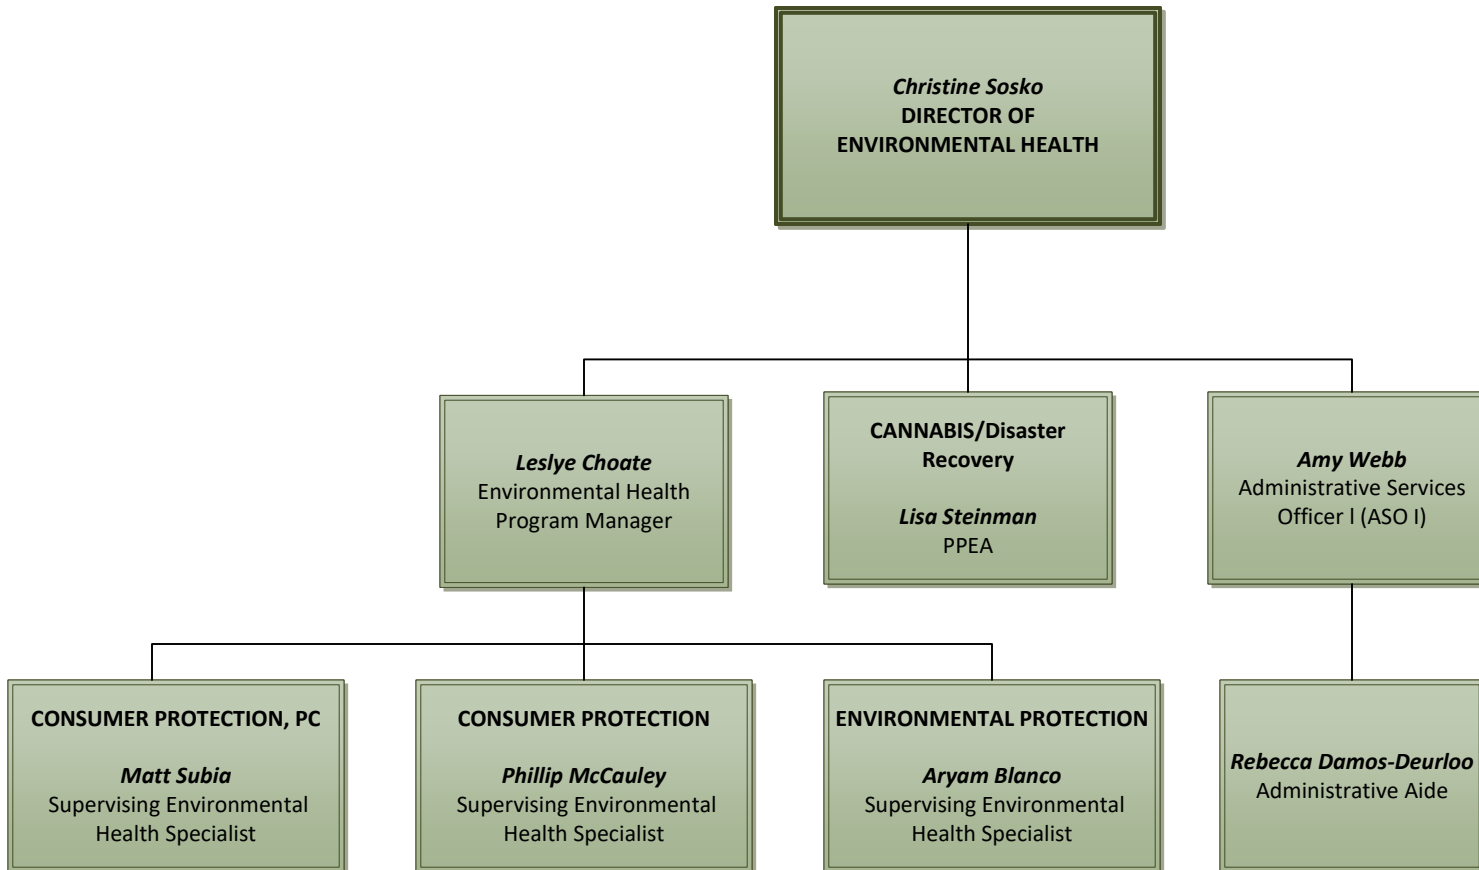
Christine Sosko
DIRECTOR OF
ENVIRONMENTAL HEALTH

Leslye Choate
Environmental Health
Program Manager

CANNABIS/Disaster
Recovery

Lisa Steinman
PPEA

Amy Webb
Administrative Services
Officer I (ASO I)

CONSUMER PROTECTION, PC

Matt Subia
Supervising Environmental
Health Specialist

CONSUMER PROTECTION

Phillip McCauley
Supervising Environmental
Health Specialist

ENVIRONMENTAL PROTECTION

Aryam Blanco
Supervising Environmental
Health Specialist

Rebecca Damos-Deurloo
Administrative Aide